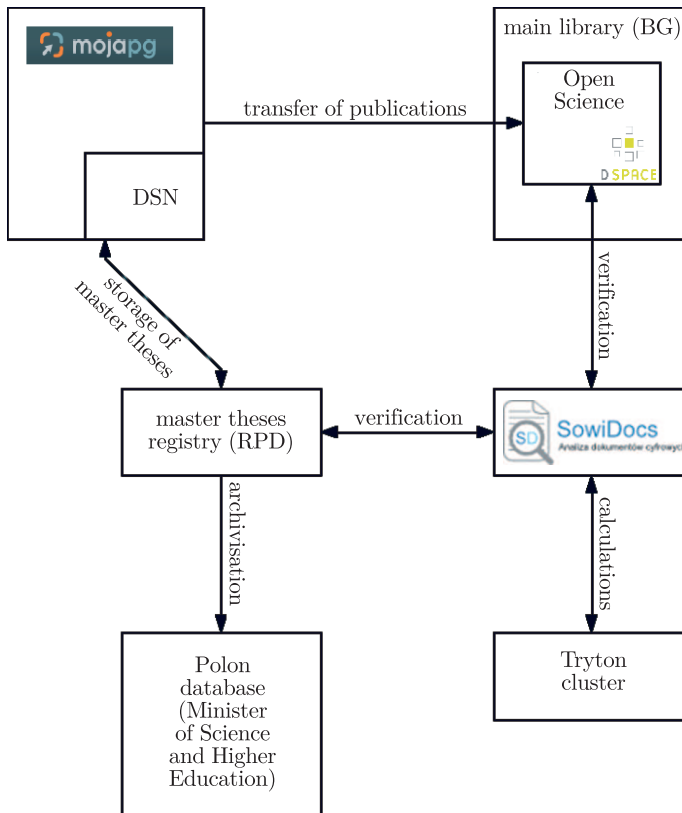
mojapg

DSN

transfer of publications

main library (BG)

Open Science

DSPACE

storage of master theses

verification

master theses registry (RPD)

verification

SD SowiDocs
Analiza dokumentów cyfrowyc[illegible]

archivisation

calculations

Polon database (Minister of Science and Higher Education)

Tryton cluster